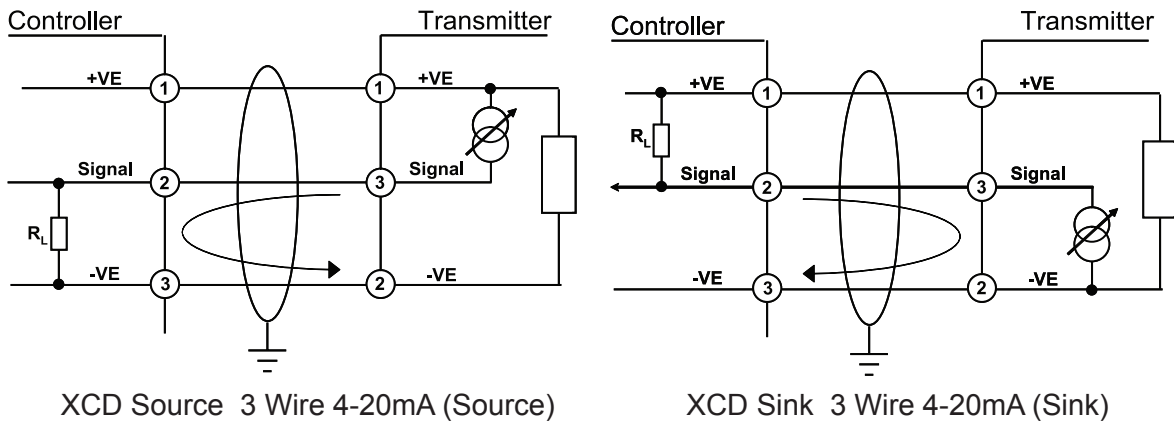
Controller

Transmitter

+VE
1
1
+VE

Signal
2
3
Signal

$R_L$

-VE
3
2
-VE

XCD Source 3 Wire 4-20mA (Source)

Controller

Transmitter

+VE
1
1
+VE

$R_L$

Signal
2
3
Signal

-VE
3
2
-VE

XCD Sink 3 Wire 4-20mA (Sink)